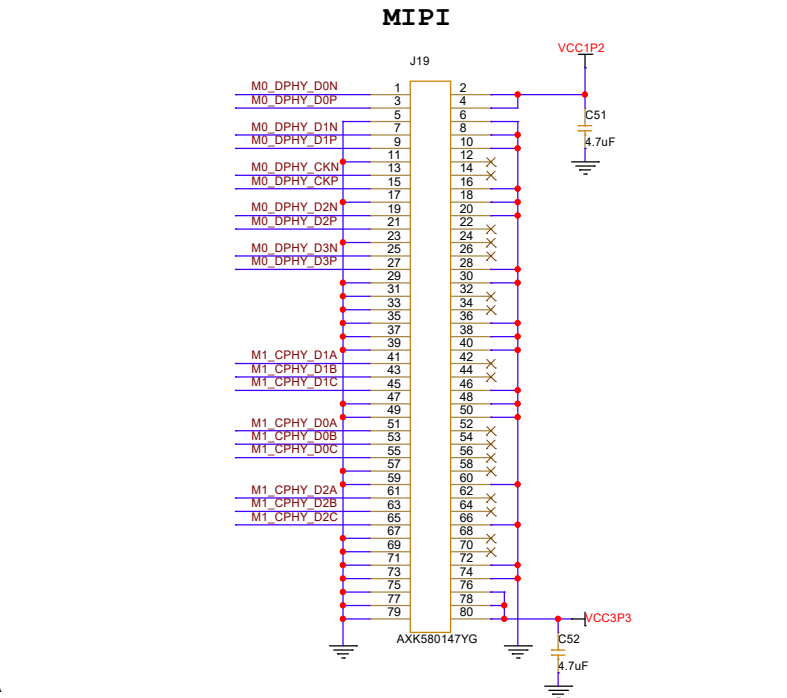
MIPI

VCC1P2

J19

M0_DPHY_D0N
M0_DPHY_D0P
M0_DPHY_D1N
M0_DPHY_D1P
M0_DPHY_CKN
M0_DPHY_CKP
M0_DPHY_D2N
M0_DPHY_D2P
M0_DPHY_D3N
M0_DPHY_D3P
M1_CPHY_D1A
M1_CPHY_D1B
M1_CPHY_D1C
M1_CPHY_D0A
M1_CPHY_D0B
M1_CPHY_D0C
M1_CPHY_D2A
M1_CPHY_D2B
M1_CPHY_D2C

1 2
3 4
5 6
7 8
9 10
11 12
13 14
15 16
17 18
19 20
21 22
23 24
25 26
27 28
29 30
31 32
33 34
35 36
37 38
39 40
41 42
43 44
45 46
47 48
49 50
51 52
53 54
55 56
57 58
59 60
61 62
63 64
65 66
67 68
69 70
71 72
73 74
75 76
77 78
79 80

AXK580147YG

C51
4.7uF

VCC3P3

C52
4.7uF